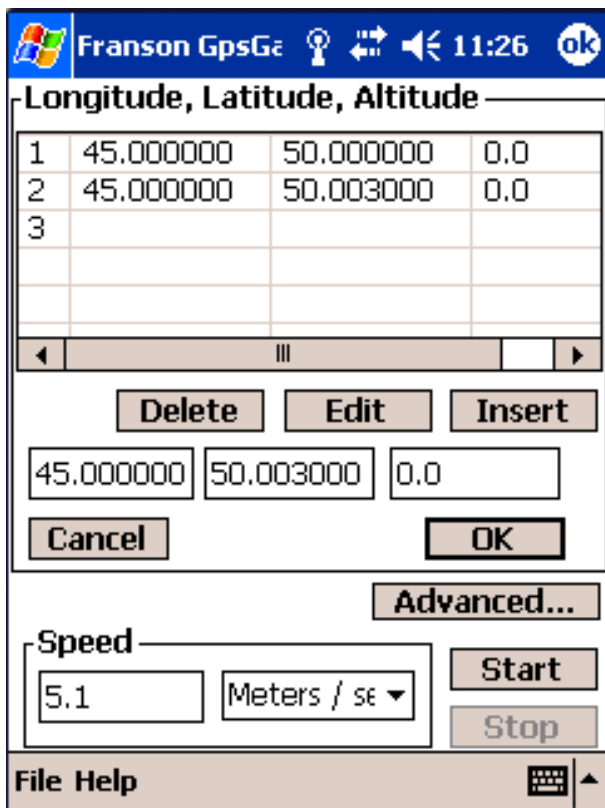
Franson GpsGa 11:26 ok

Longitude, Latitude, Altitude

| | | | |
|---|---|---|---|
| 1 | 45.000000 | 50.000000 | 0.0 |
| 2 | 45.000000 | 50.003000 | 0.0 |
| 3 | | | |

Delete Edit Insert

45.000000 50.003000 0.0

Cancel OK

Advanced...

Speed

5.1 Meters / se

Start

Stop

File Help